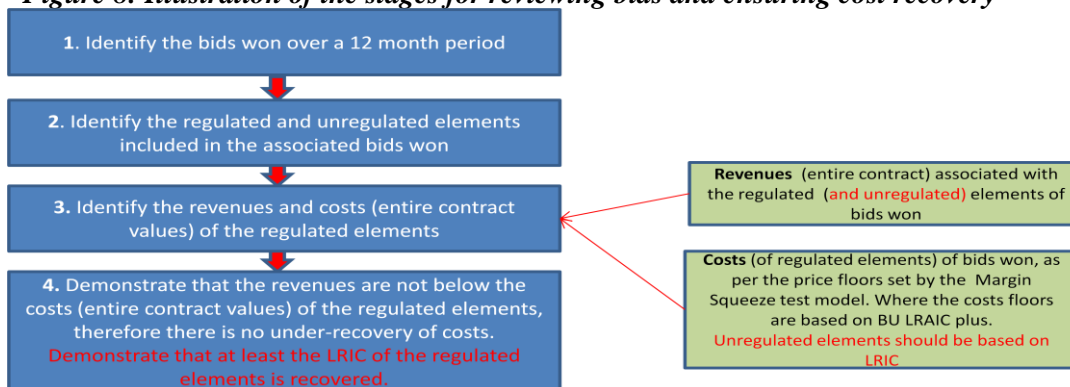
Figure 8: Illustration of the stages for reviewing bids and ensuring cost recovery

1. Identify the bids won over a 12 month period

2. Identify the regulated and unregulated elements included in the associated bids won

3. Identify the revenues and costs (entire contract values) of the regulated elements

4. Demonstrate that the revenues are not below the costs (entire contract values) of the regulated elements, therefore there is no under-recovery of costs. Demonstrate that at least the LRIC of the regulated elements is recovered.

Revenues (entire contract) associated with the regulated (and unregulated) elements of bids won

Costs (of regulated elements) of bids won, as per the price floors set by the Margin Squeeze test model. Where the costs floors are based on BU LRAIC plus. Unregulated elements should be based on LRIC